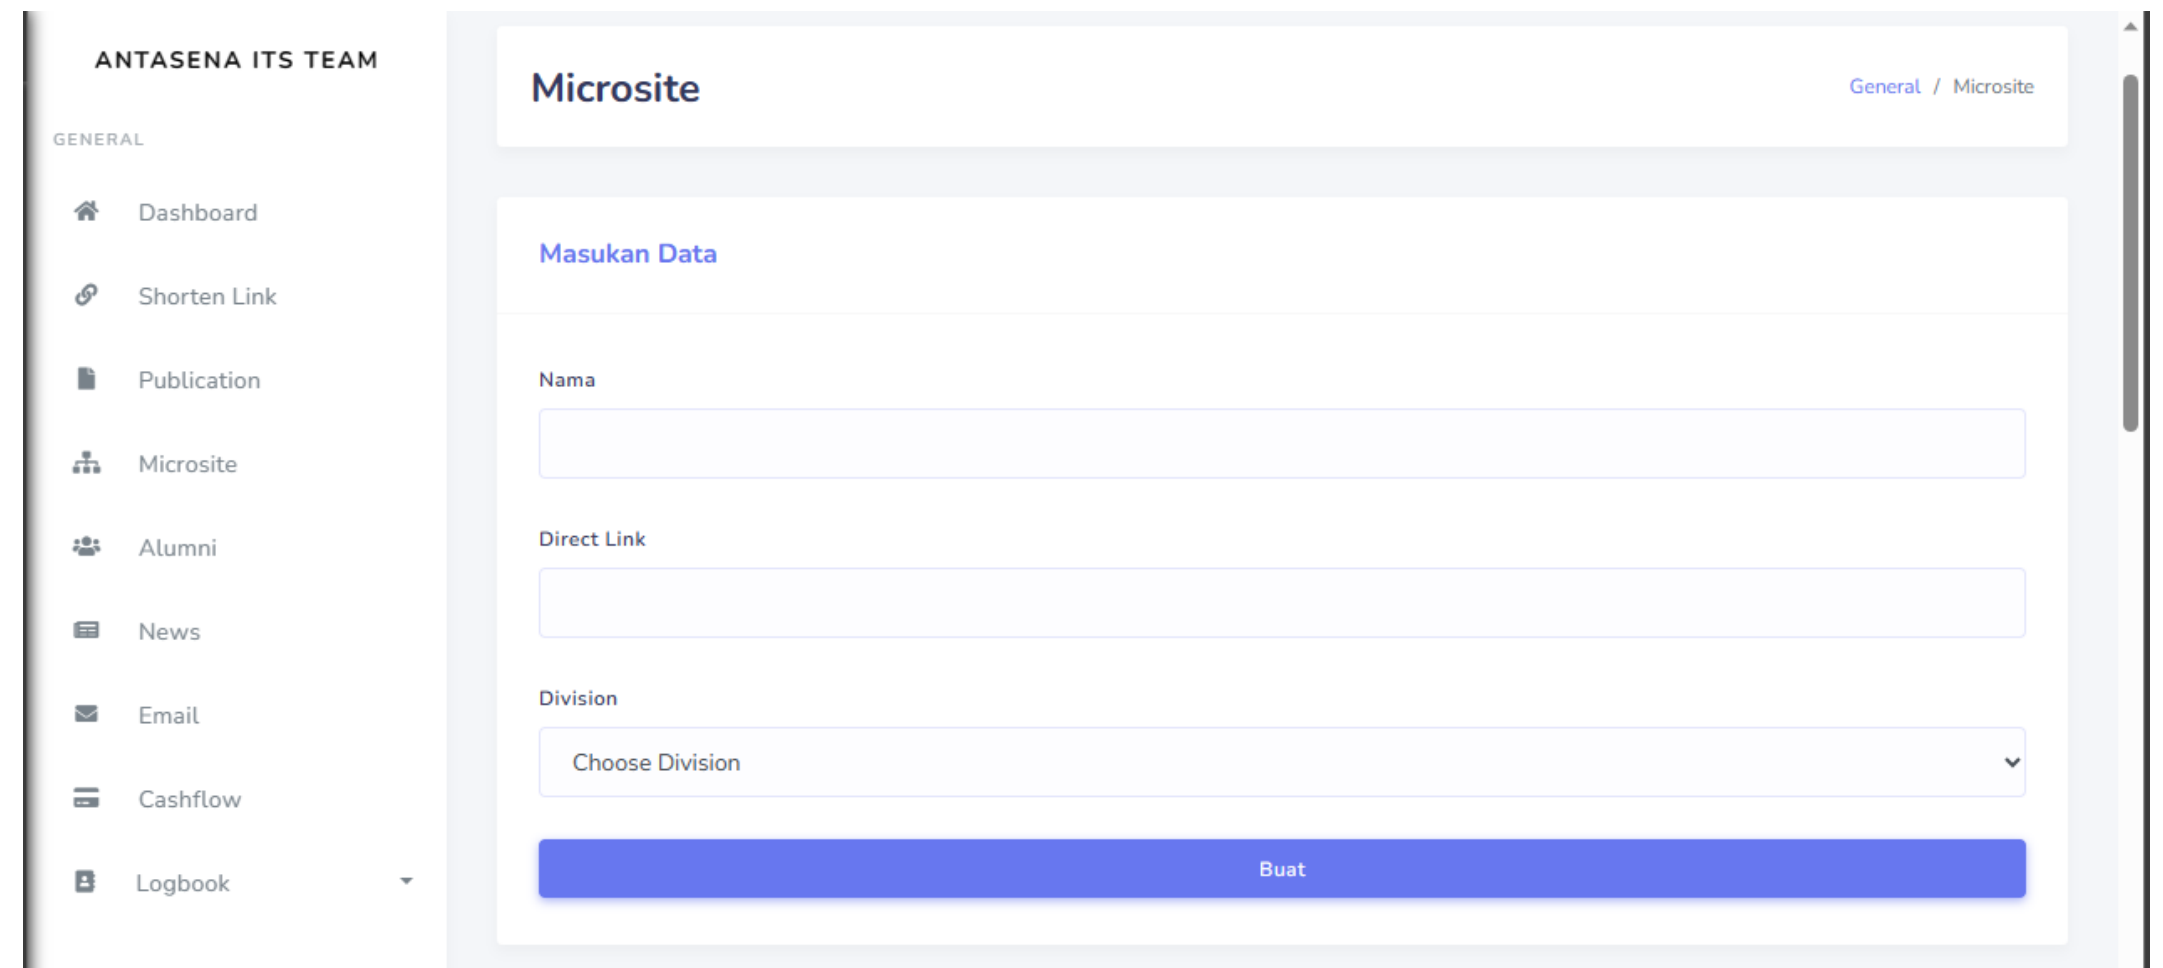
ANTASENA ITS TEAM

GENERAL

Dashboard

Shorten Link

Publication

Microsite

Alumni

News

Email

Cashflow

Logbook

Microsite

General / Microsite

Masukan Data

Nama

Direct Link

Division

Choose Division

Buat